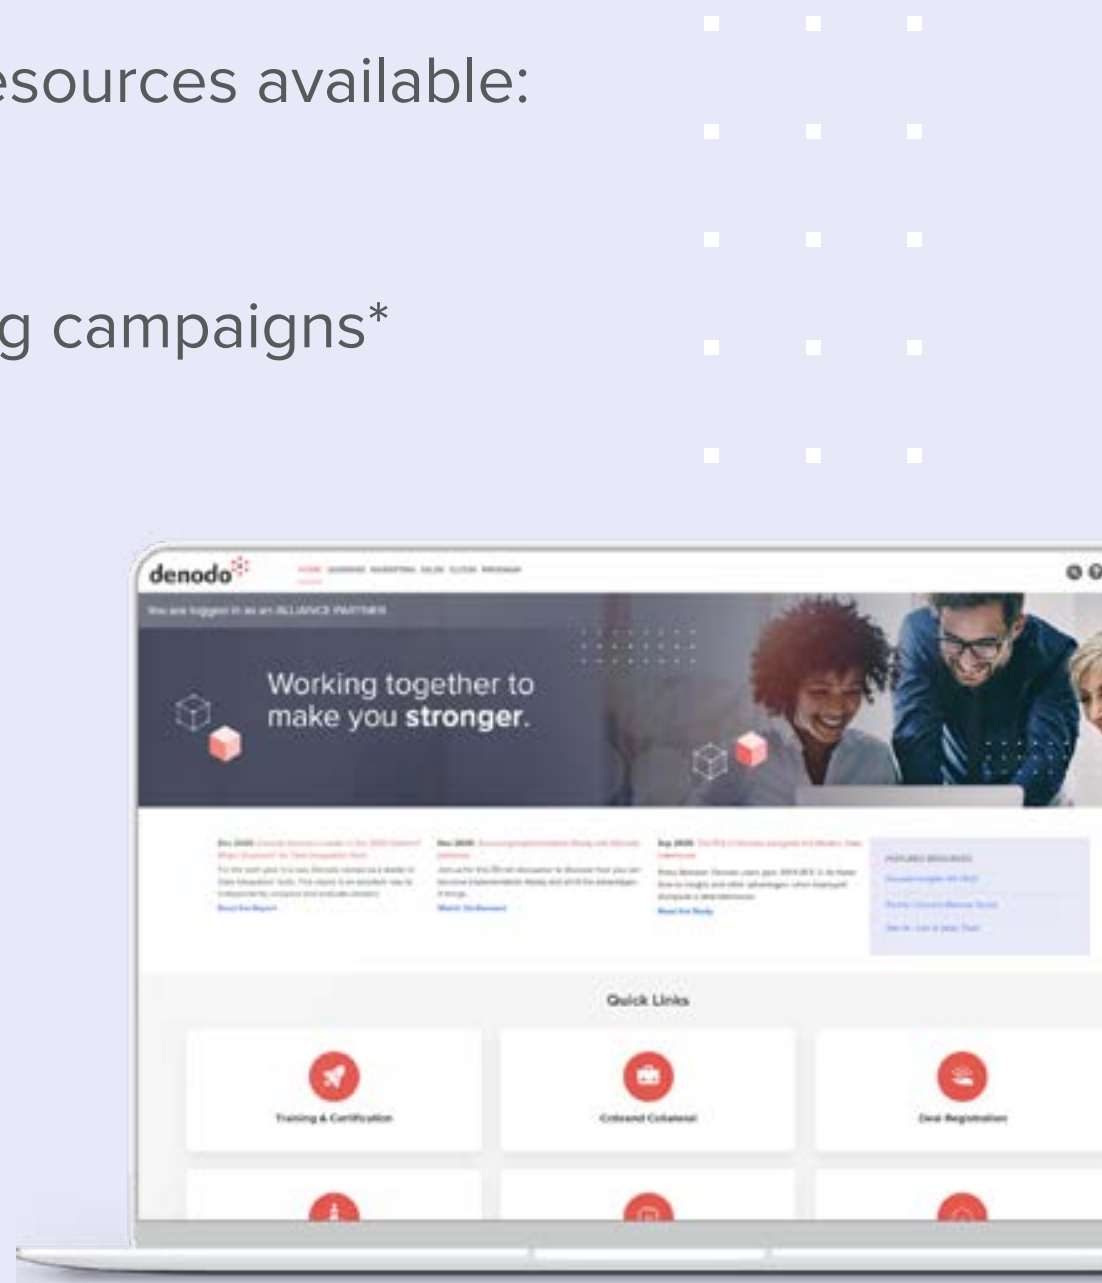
esources available:

g campaigns*

denodo

HOME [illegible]

You are logged in as an ALLIANCE PARTNER

Working together to make you **stronger**.

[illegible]

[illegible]

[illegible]

Quick Links

Training & Certification

Cobrand Collateral

Deal Registration